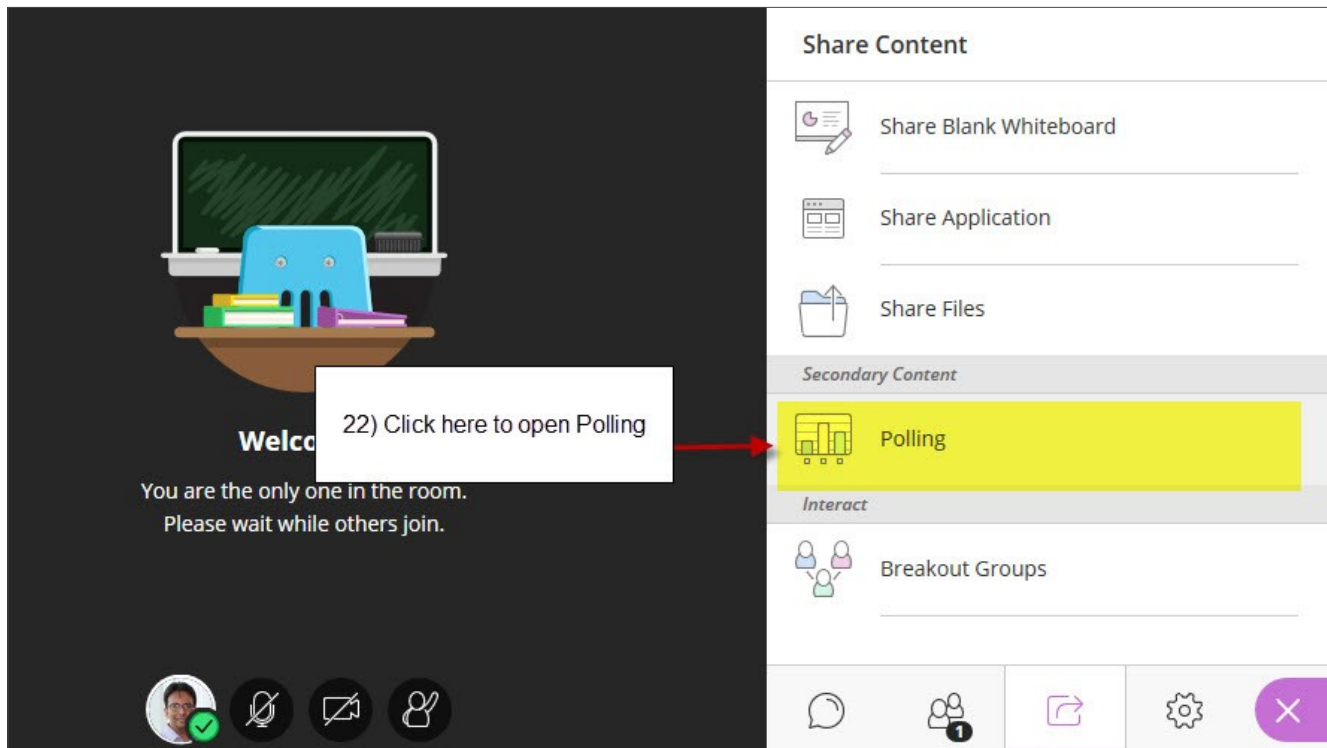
Welco

You are the only one in the room.
Please wait while others join.

22) Click here to open Polling

Share Content

Share Blank Whiteboard

Share Application

Share Files

Secondary Content

Polling

Interact

Breakout Groups

1